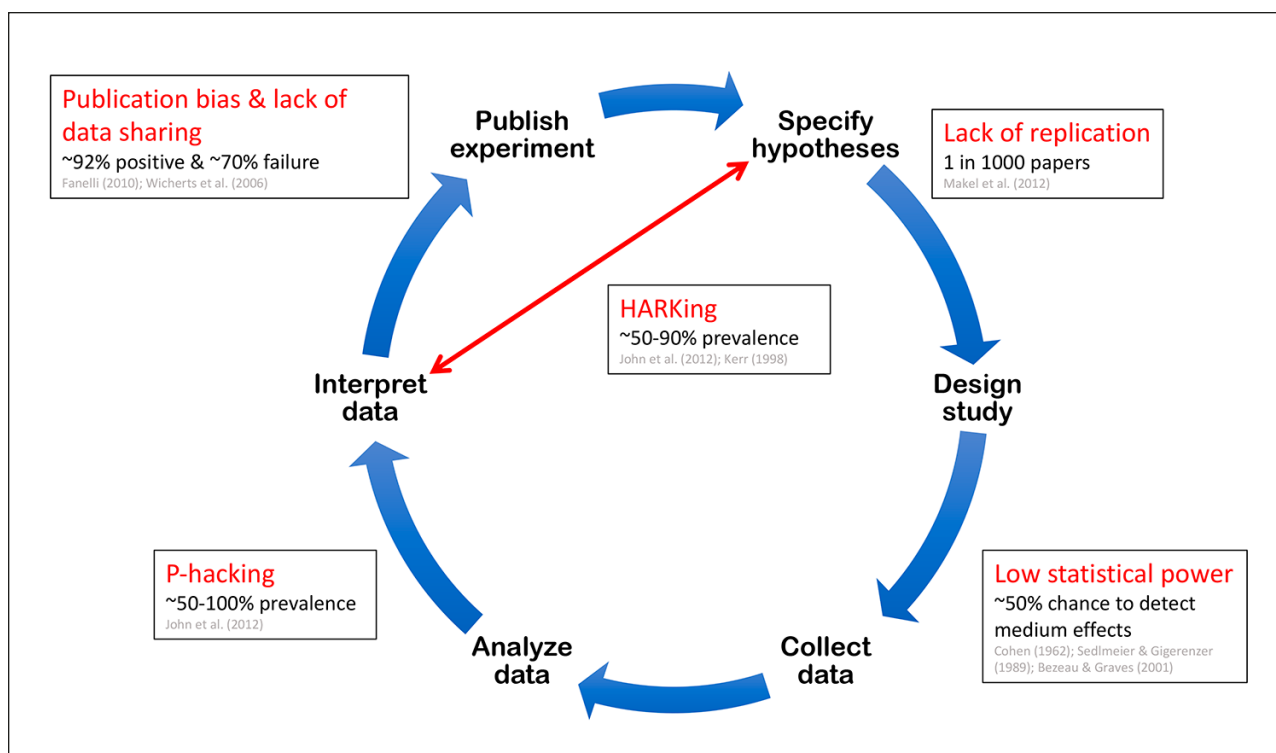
Publication bias & lack of data sharing
~92% positive & ~70% failure
Fanelli (2010); Wicherts et al. (2006)

Publish experiment

Specify hypotheses

Lack of replication
1 in 1000 papers
Makel et al. (2012)

HARKing
~50-90% prevalence
John et al. (2012); Kerr (1998)

Interpret data

Design study

P-hacking
~50-100% prevalence
John et al. (2012)

Low statistical power
~50% chance to detect medium effects
Cohen (1962); Sedlmeier & Gigerenzer (1989); Bezeau & Graves (2001)

Analyze data

Collect data